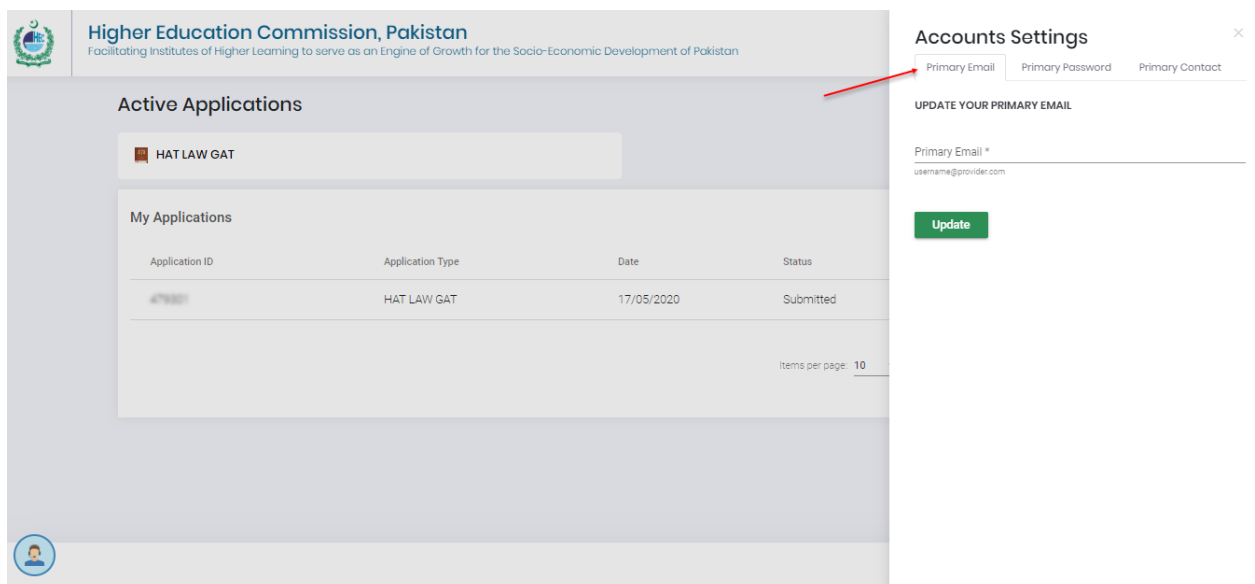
Higher Education Commission, Pakistan
Facilitating Institutes of Higher Learning to serve as an Engine of Growth for the Socio-Economic Development of Pakistan

Active Applications

HAT LAW GAT

My Applications

| Application ID | Application Type | Date | Status |
|---|---|---|---|
| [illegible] | HAT LAW GAT | 17/05/2020 | Submitted |

Items per page: 10

Accounts Settings

×

Primary Email | Primary Password | Primary Contact

UPDATE YOUR PRIMARY EMAIL

Primary Email *
username@provider.com

Update